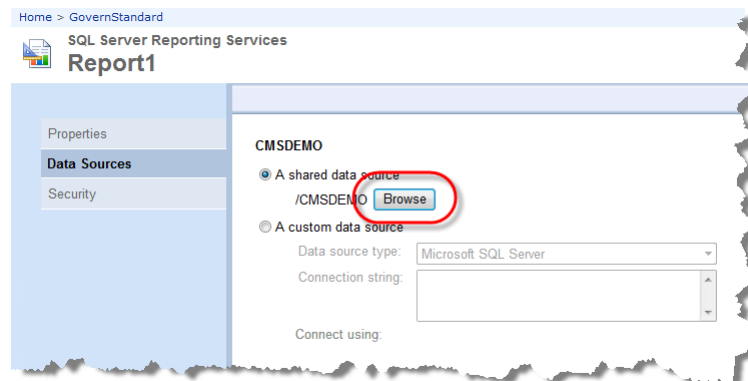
Home > GovernStandard

SQL Server Reporting Services
Report1

Properties
Data Sources
Security

CMSDEMO

A shared data source
/CMSDEMO Browse

A custom data source
Data source type: Microsoft SQL Server
Connection string:

Connect using: